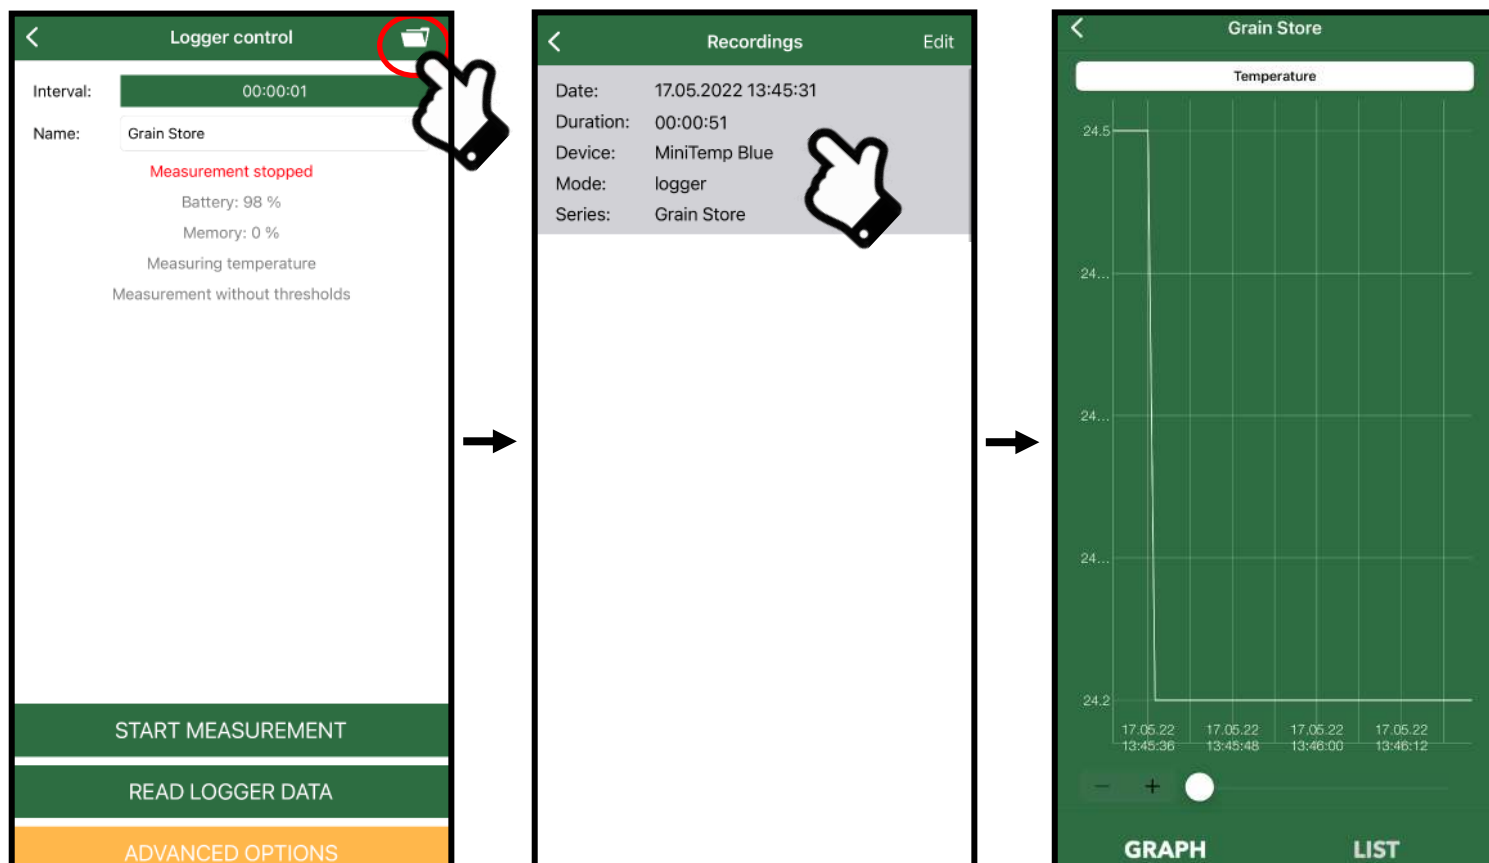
Logger control

Interval: 00:00:01

Name: Grain Store

Measurement stopped

Battery: 98 %

Memory: 0 %

Measuring temperature

Measurement without thresholds

START MEASUREMENT

READ LOGGER DATA

ADVANCED OPTIONS

Recordings Edit

Date: 17.05.2022 13:45:31
Duration: 00:00:51
Device: MiniTemp Blue
Mode: logger
Series: Grain Store

Grain Store

Temperature

24.5
24...
24...
24...
24.2

17.05.22 13:45:36
17.05.22 13:45:48
17.05.22 13:46:00
17.05.22 13:46:12

−
+

GRAPH
LIST